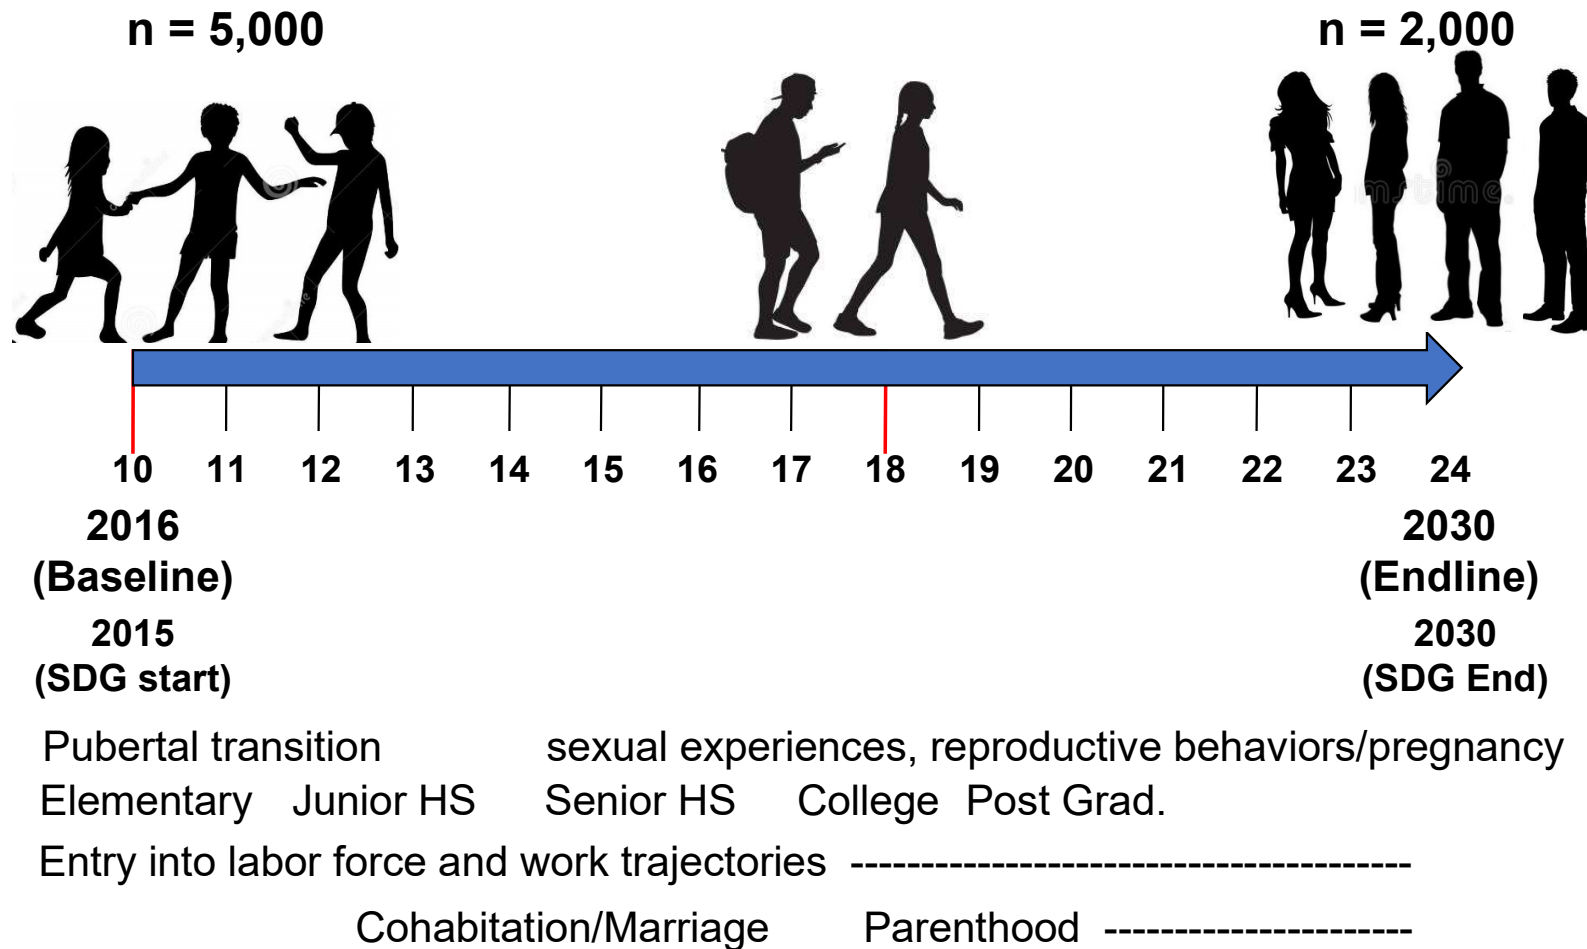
n = 5,000

n = 2,000

10 11 12 13 14 15 16 17 18 19 20 21 22 23 24

2016
(Baseline)
2015
(SDG start)

2030
(Endline)
2030
(SDG End)

Pubertal transition sexual experiences, reproductive behaviors/pregnancy

Elementary Junior HS Senior HS College Post Grad.

Entry into labor force and work trajectories ----------------------------------------

Cohabitation/Marriage Parenthood ----------------------